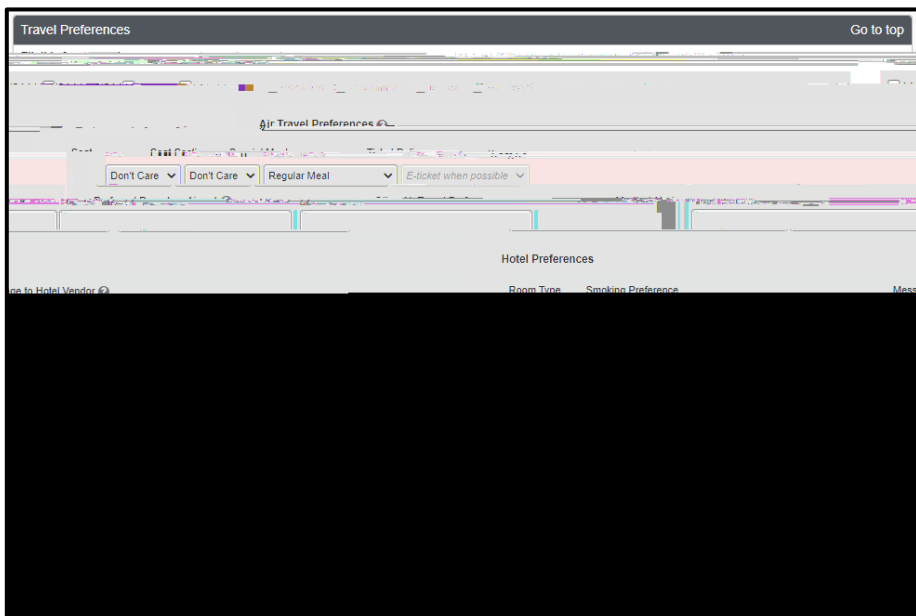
Travel Preferences

Go to top

Air Travel Preferences

Seat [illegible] Special Meal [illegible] Ticket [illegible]

Don't Care

Don't Care

Regular Meal

E-ticket when possible

Hotel Preferences

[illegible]ge to Hotel Vendor

Room Type

Smoking Preference

Mess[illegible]